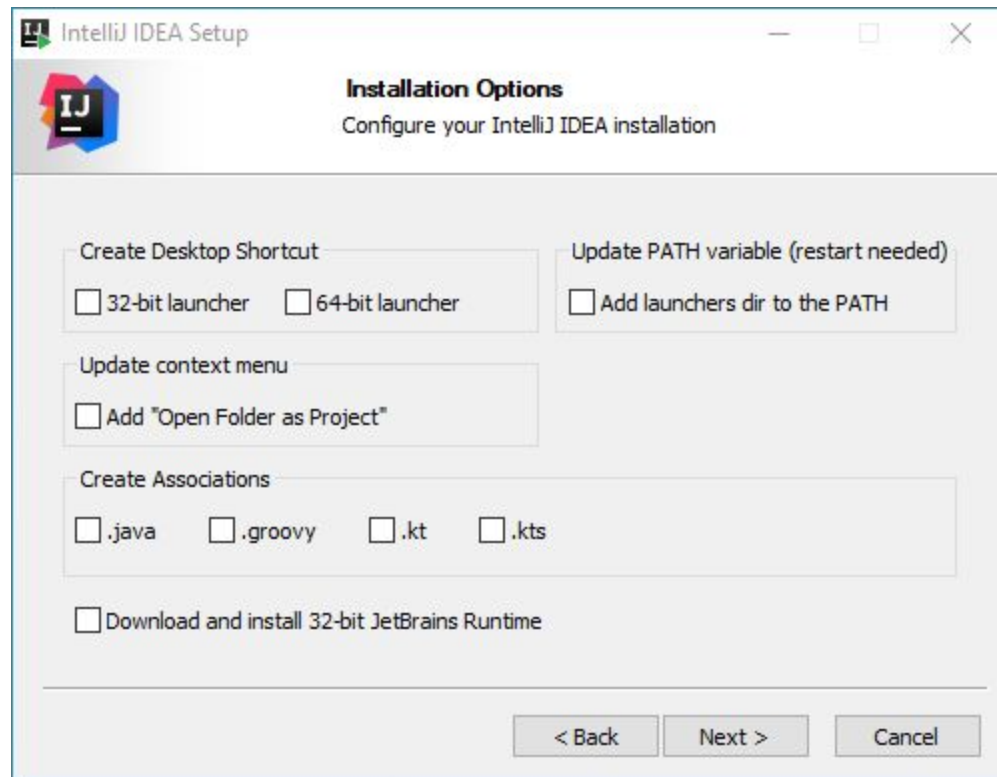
IntelliJ IDEA Setup

IJ

Installation Options

Configure your IntelliJ IDEA installation

Create Desktop Shortcut

32-bit launcher

64-bit launcher

Update PATH variable (restart needed)

Add launchers dir to the PATH

Update context menu

Add "Open Folder as Project"

Create Associations

.java

.groovy

.kt

.kts

Download and install 32-bit JetBrains Runtime

< Back

Next >

Cancel